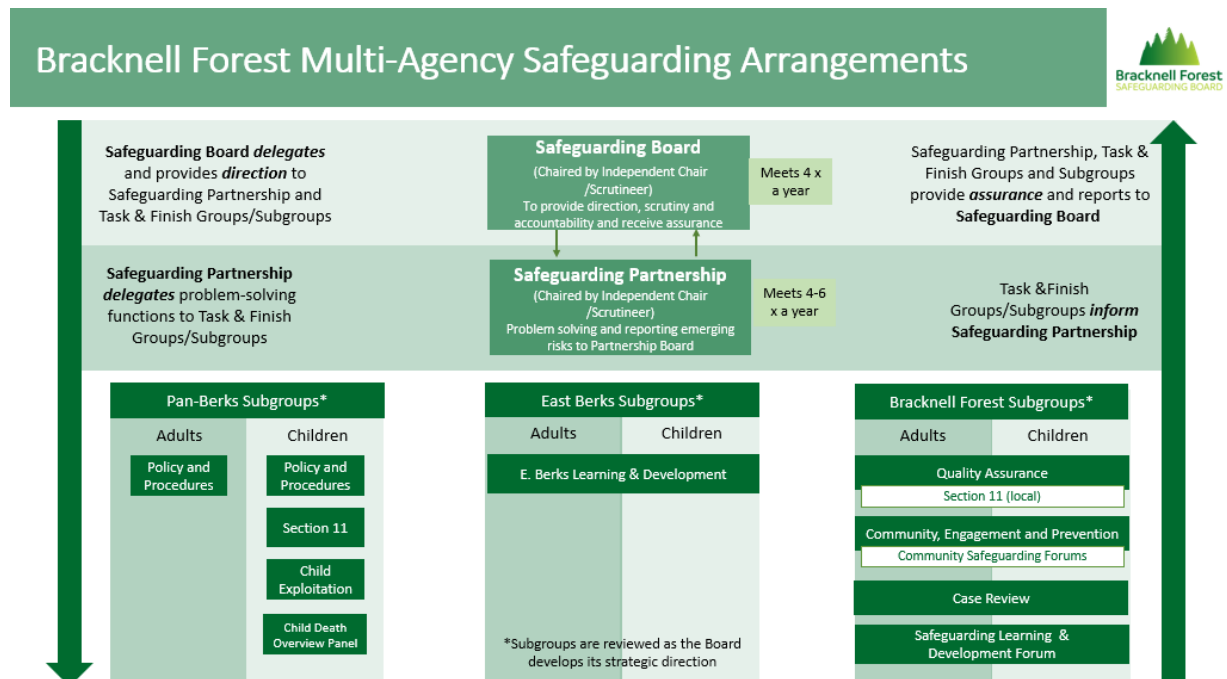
Bracknell Forest Multi-Agency Safeguarding Arrangements

Bracknell Forest
SAFEGUARDING BOARD

Safeguarding Board ***delegates*** and provides ***direction*** to Safeguarding Partnership and Task & Finish Groups/Subgroups

Safeguarding Board
(Chaired by Independent Chair /Scrutineer)
To provide direction, scrutiny and accountability and receive assurance

Meets 4 x a year

Safeguarding Partnership, Task & Finish Groups and Subgroups provide ***assurance*** and reports to **Safeguarding Board**

**Safeguarding Partnership** ***delegates*** problem-solving functions to Task & Finish Groups/Subgroups

Safeguarding Partnership
(Chaired by Independent Chair /Scrutineer)
Problem solving and reporting emerging risks to Partnership Board

Meets 4-6 x a year

Task &Finish Groups/Subgroups ***inform*** **Safeguarding Partnership**

Pan-Berks Subgroups*

| Adults | Children |
|---|---|
| Policy and Procedures | Policy and Procedures |
| | Section 11 |
| | Child Exploitation |
| | Child Death Overview Panel |

East Berks Subgroups*

| Adults | Children |
|---|---|
| E. Berks Learning & Development | |

*Subgroups are reviewed as the Board develops its strategic direction

Bracknell Forest Subgroups*

| Adults | Children |
|---|---|

Quality Assurance
Section 11 (local)
Community, Engagement and Prevention
Community Safeguarding Forums
Case Review
Safeguarding Learning & Development Forum